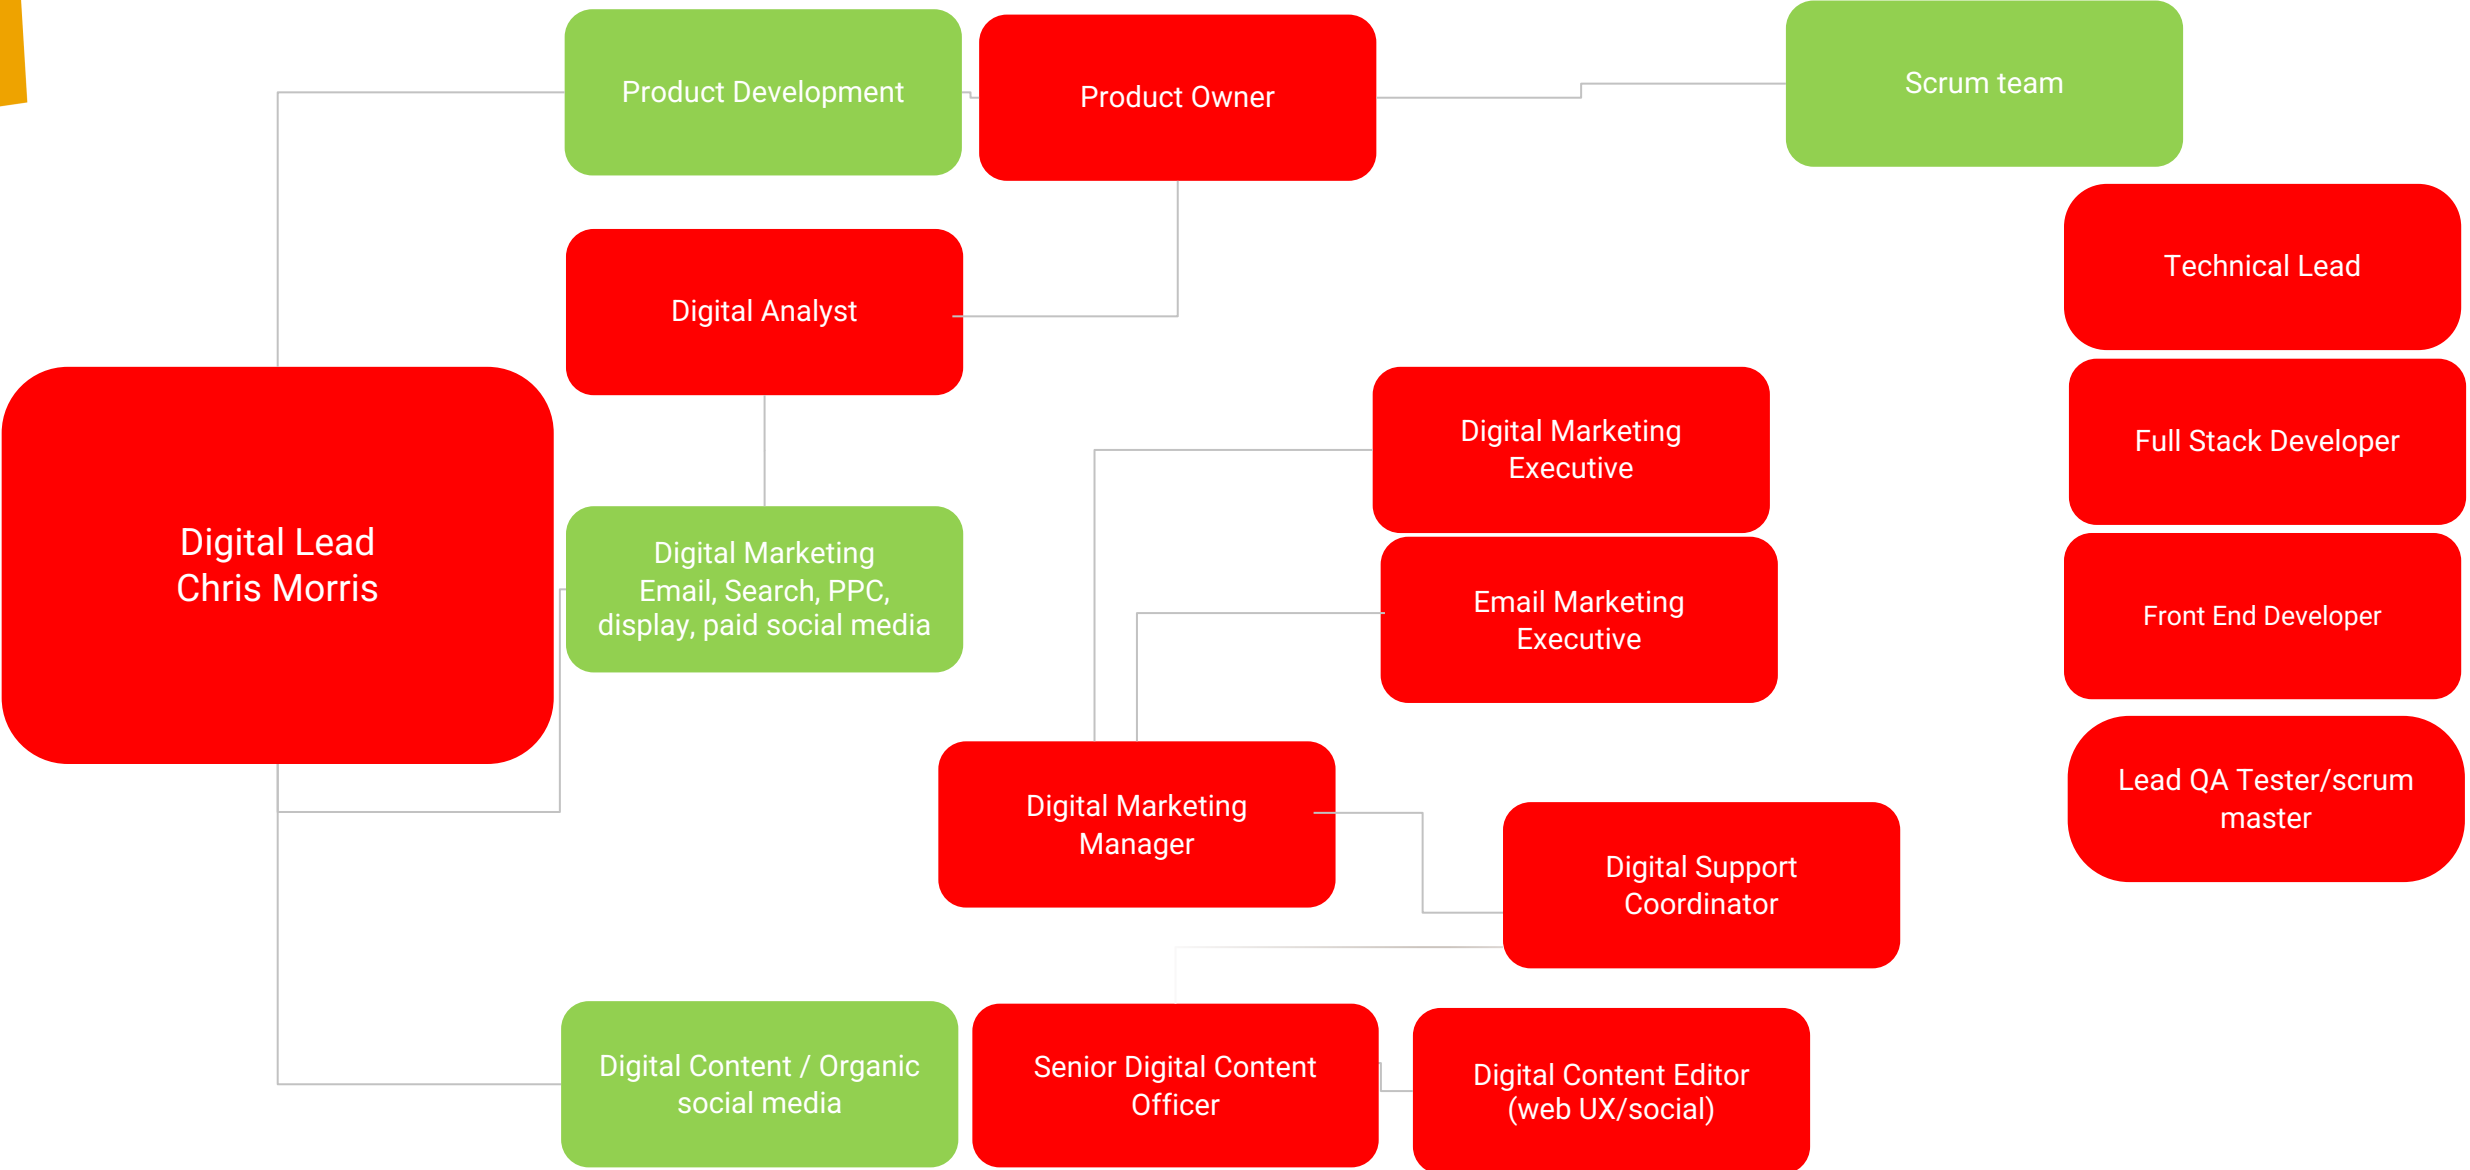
Product Development

Product Owner

Scrum team

Technical Lead

Digital Analyst

Digital Lead
Chris Morris

Digital Marketing Executive

Full Stack Developer

Digital Marketing Email, Search, PPC, display, paid social media

Email Marketing Executive

Front End Developer

Digital Marketing Manager

Lead QA Tester/scrum master

Digital Support Coordinator

Digital Content / Organic social media

Senior Digital Content Officer

Digital Content Editor (web UX/social)